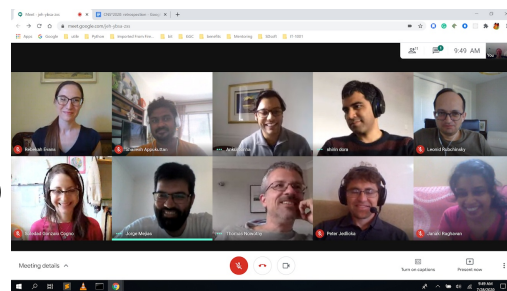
Meet - jnh-pbze-zcc
STAT 0000 - ...
meet.google.com/jnh-pbze-zcc
Apps Google
9:49 AM
Rebekah Evans
Shashwat Appudurai
Arvind ...
shibin dara
Leonid Ryzhinsky
Soledad Barajas Ugarte
Jorge Mejias
Thomas Nowotny
Peter Jedlicka
Janaki Raghavan
Meeting details
Turn on captions
Present now